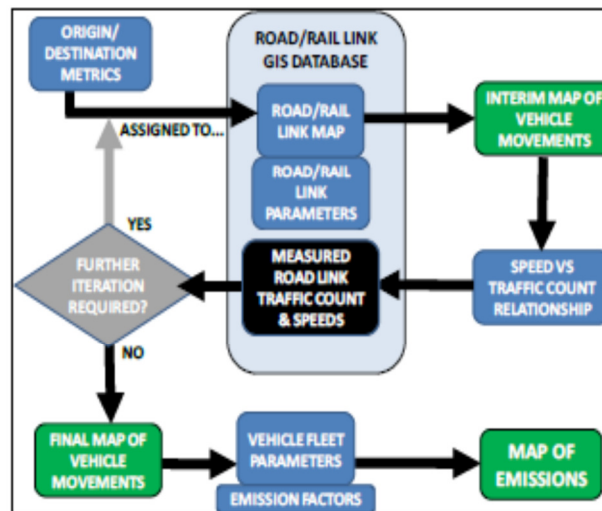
ORIGIN/ DESTINATION METRICS

ROAD/RAIL LINK GIS DATABASE

ASSIGNED TO...

ROAD/RAIL LINK MAP

INTERIM MAP OF VEHICLE MOVEMENTS

ROAD/RAIL LINK PARAMETERS

YES

FURTHER ITERATION REQUIRED?

MEASURED ROAD LINK TRAFFIC COUNT & SPEEDS

SPEED VS TRAFFIC COUNT RELATIONSHIP

NO

FINAL MAP OF VEHICLE MOVEMENTS

VEHICLE FLEET PARAMETERS

MAP OF EMISSIONS

EMISSION FACTORS